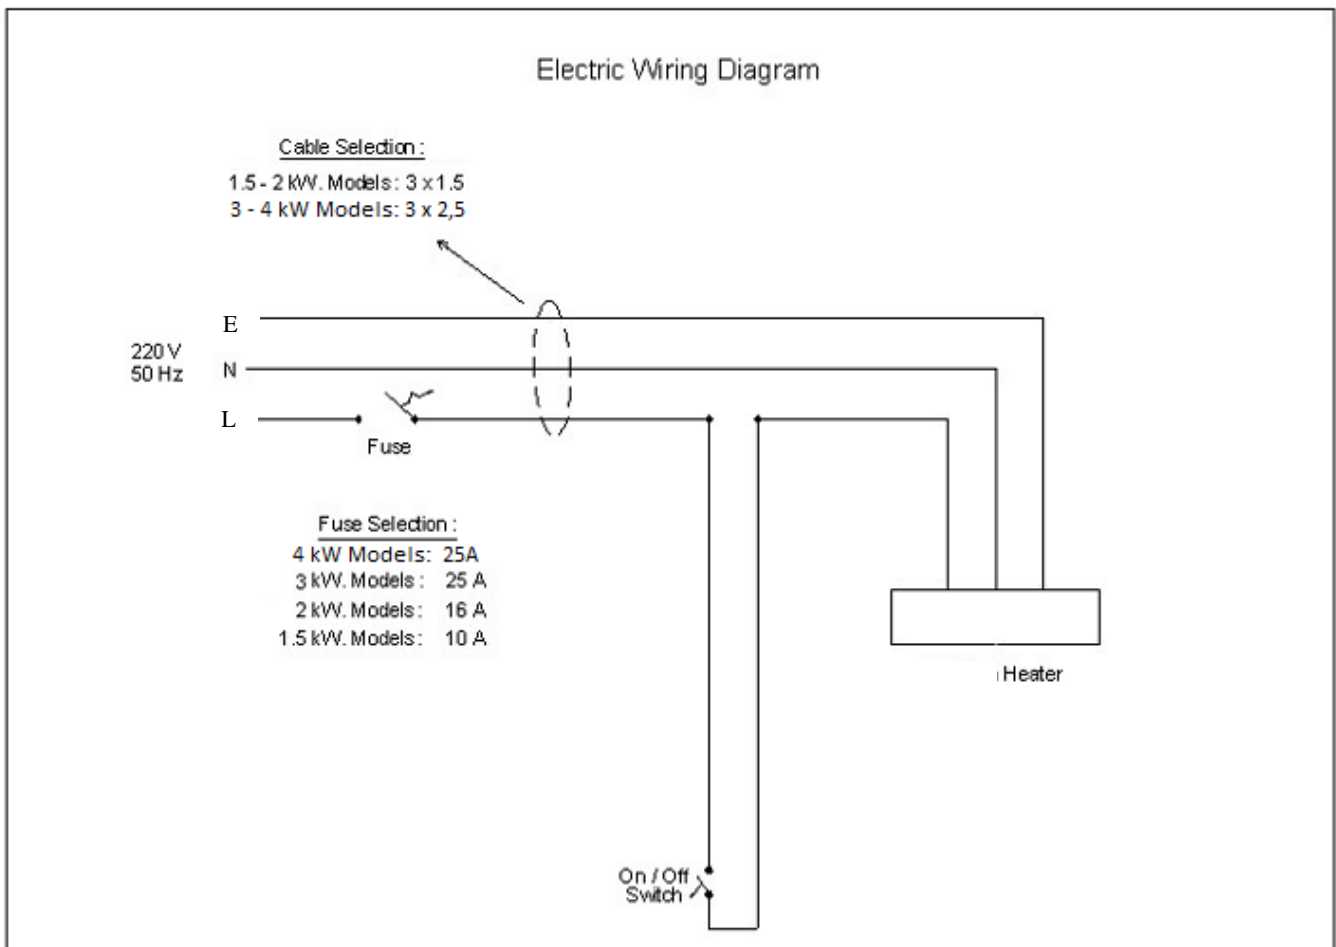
Electric Wiring Diagram

Cable Selection :
1.5 - 2 kW. Models : 3 x 1.5
3 - 4 kW Models: 3 x 2,5

220 V
50 Hz

E
N
L

Fuse

Fuse Selection :
4 kW Models: 25A
3 kW. Models : 25 A
2 kW. Models : 16 A
1.5 kW. Models : 10 A

Heater

On / Off
Switch